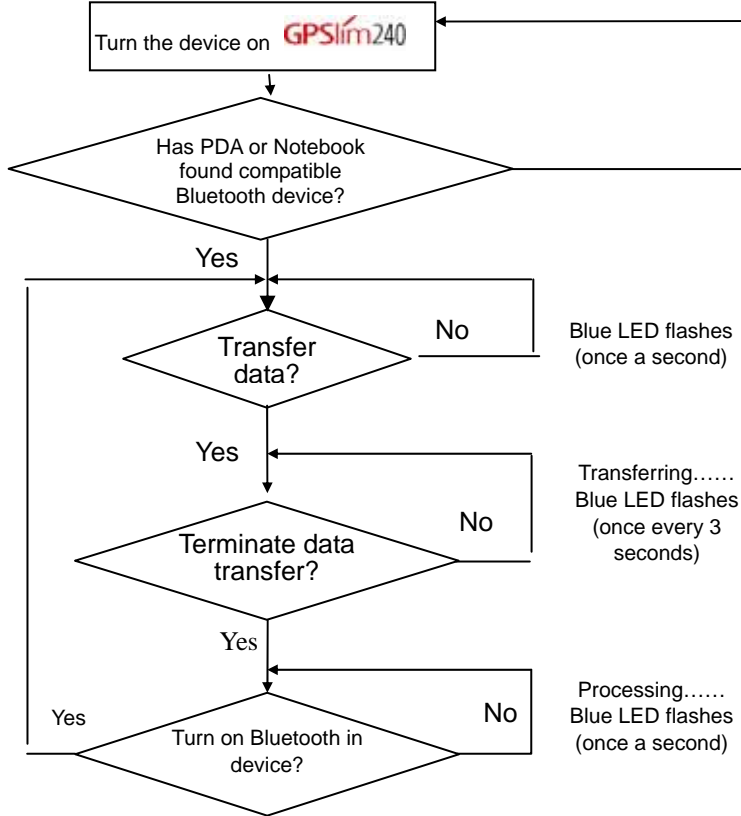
Turn the device on GPSlim240

Has PDA or Notebook found compatible Bluetooth device?

Yes

Transfer data?

No

Blue LED flashes (once a second)

Yes

Transferring…… Blue LED flashes (once every 3 seconds)

No

Terminate data transfer?

Yes

Processing…… Blue LED flashes (once a second)

Yes

No

Turn on Bluetooth in device?